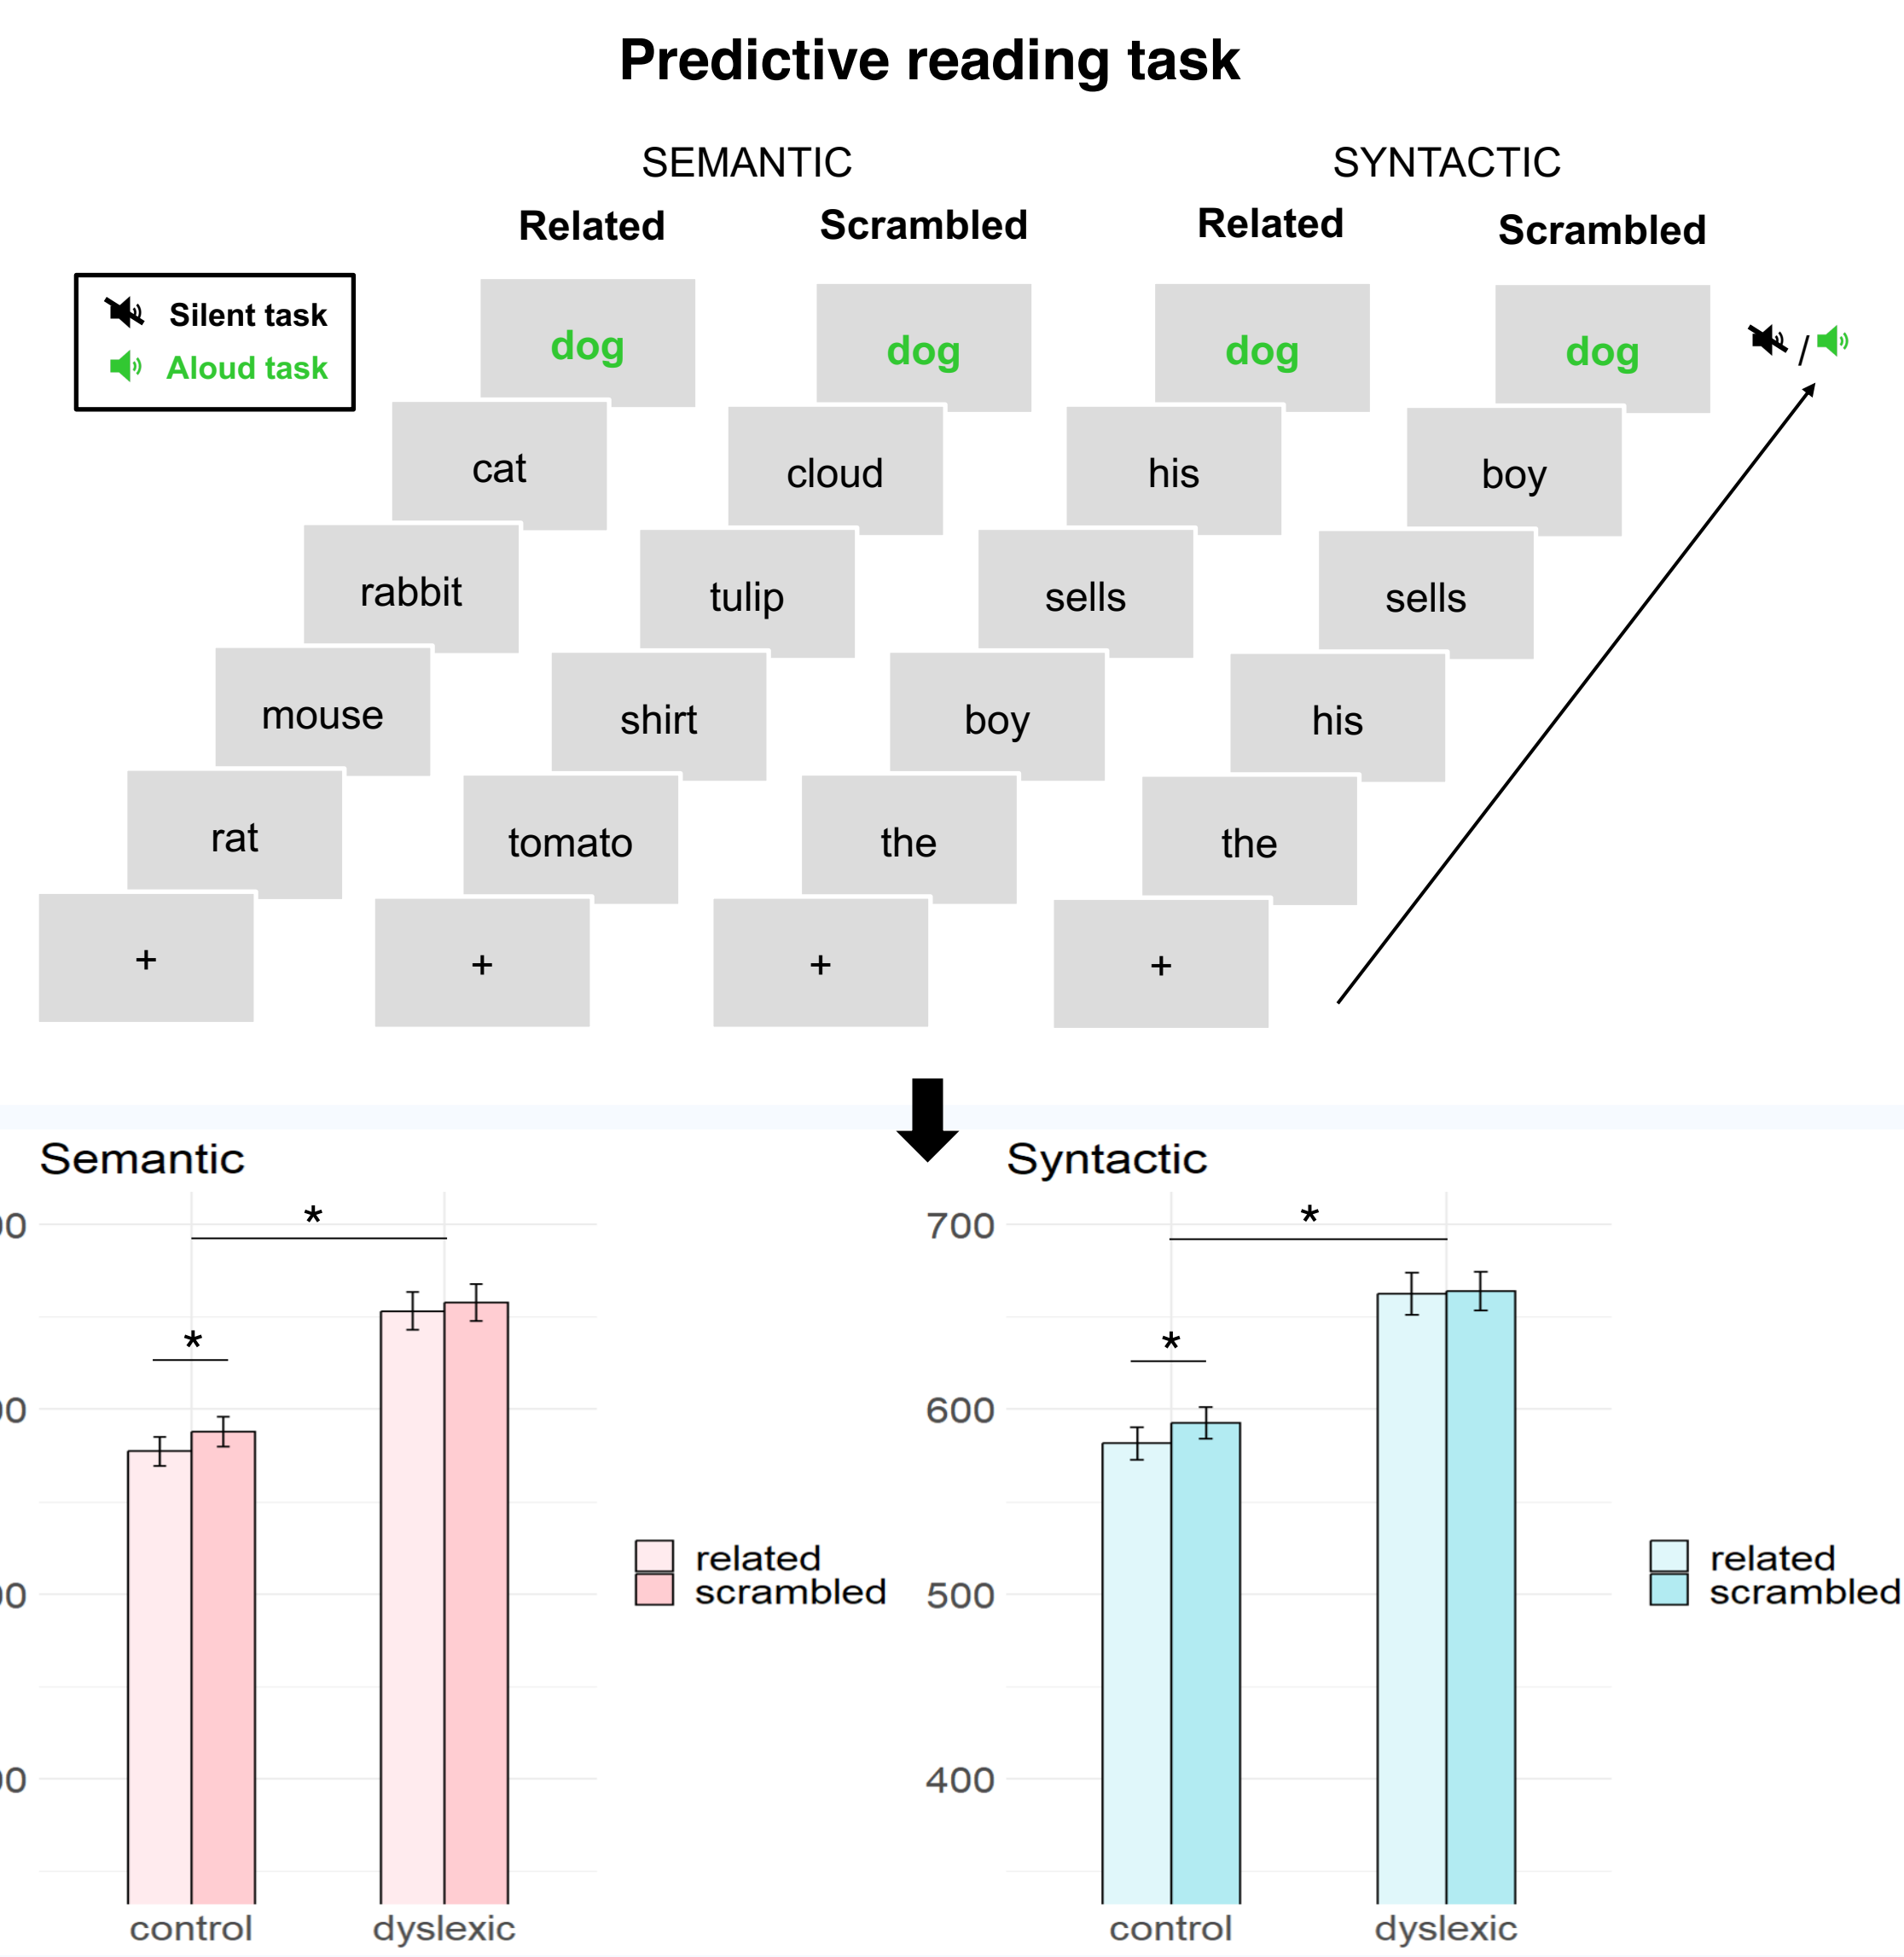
Predictive reading task

SEMANTIC

SYNTACTIC

Related

Scrambled

Related

Scrambled

Silent task

Aloud task

dog

cat

rabbit

mouse

rat

+

dog

cloud

tulip

shirt

tomato

+

dog

his

sells

boy

the

+

dog

boy

sells

his

the

+

/

Semantic

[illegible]00

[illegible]00

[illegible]00

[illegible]00

*

*

control

dyslexic

related

scrambled

Syntactic

700

600

500

400

*

*

control

dyslexic

related

scrambled